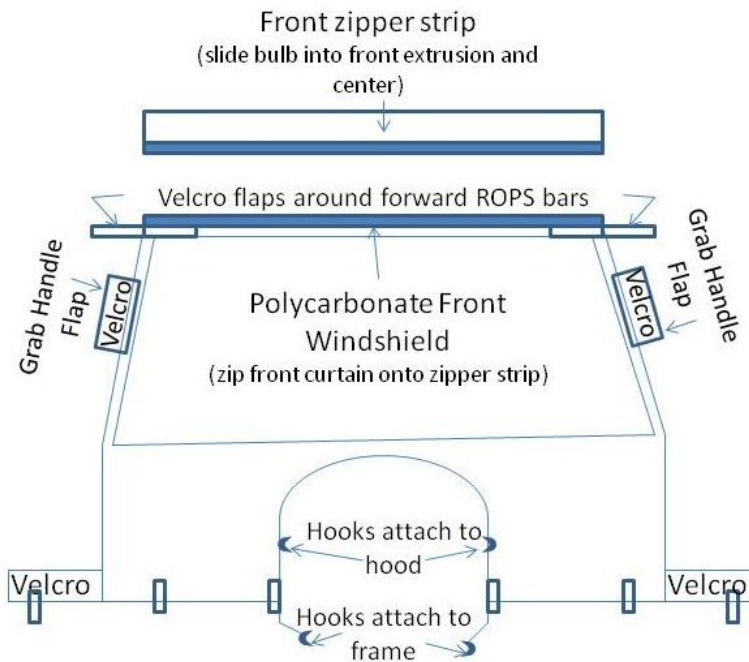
Front zipper strip
(slide bulb into front extrusion and center)

Velcro flaps around forward ROPS bars

Grab Handle Flap

Velcro

Grab Handle Flap

Velcro

Polycarbonate Front Windshield
(zip front curtain onto zipper strip)

Hooks attach to hood

Velcro

Velcro

Hooks attach to frame